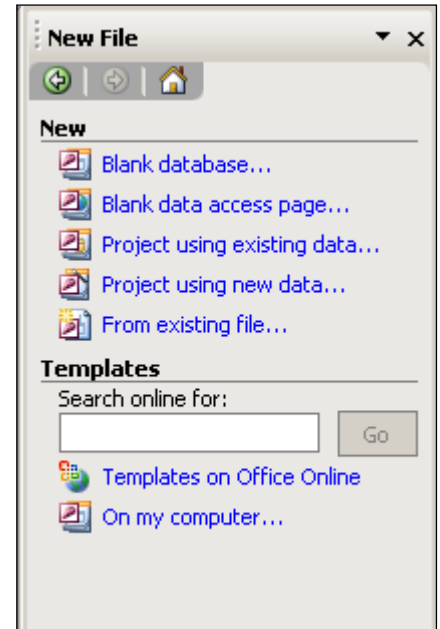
New File

New

Blank database...

Blank data access page...

Project using existing data...

Project using new data...

From existing file...

Templates

Search online for:

Go

Templates on Office Online

On my computer...